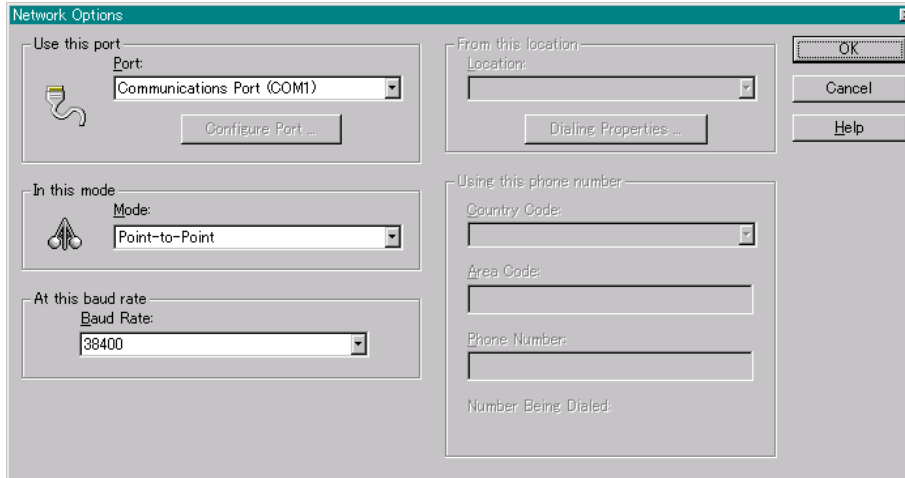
Network Options

Use this port
Port:
Communications Port (COM1)
Configure Port ...

In this mode
Mode:
Point-to-Point

At this baud rate
Baud Rate:
38400

From this location
Location:
Dialing Properties ...

Using this phone number
Country Code:
Area Code:
Phone Number:
Number Being Dialed:

OK
Cancel
Help